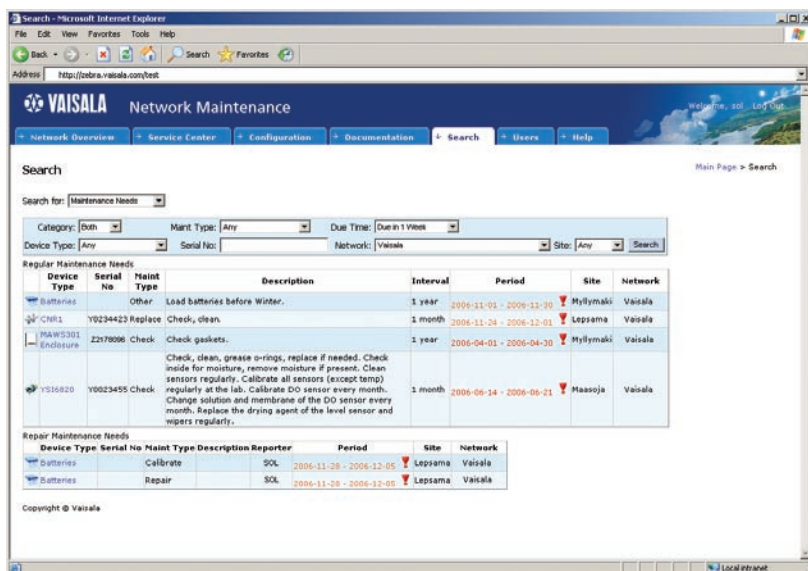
Search - Microsoft Internet Explorer

File Edit View Favorites Tools Help

Back Search Favorites

Address http://zebra.vaisala.com/test

VAISALA Network Maintenance

Welcome, sol. Log Out

+ Network Overview + Service Center + Configuration + Documentation + Search + Users + Help

Search

Main Page > Search

Search for: Maintenance Needs

Category: Both Maint Type: Any Due Time: Due in 1 Week

Device Type: Any Serial No: Network: Vaisala Site: Any Search

Regular Maintenance Needs

| Device Type | Serial No | Maint Type | Description | Interval | Period | Site | Network |
|---|---|---|---|---|---|---|---|
| Batteries | | Other | Load batteries before Winter. | 1 year | 2006-11-01 - 2006-11-30 | Myllymaki | Vaisala |
| CNR1 | Y0234423 | Replace | Check, clean. | 1 month | 2006-11-24 - 2006-12-01 | Lepsama | Vaisala |
| MAWS301 Enclosure | Z2178096 | Check | Check gaskets. | 1 year | 2006-04-01 - 2006-04-30 | Myllymaki | Vaisala |
| YSI6820 | Y0023455 | Check | Check, clean, grease o-rings, replace if needed. Check inside for moisture, remove moisture if present. Clean sensors regularly. Calibrate all sensors (except temp) regularly at the lab. Calibrate DO sensor every month. Change solution and membrane of the DO sensor every month. Replace the drying agent of the level sensor and wipers regularly. | 1 month | 2006-06-14 - 2006-06-21 | Maasoja | Vaisala |

Repair Maintenance Needs

| Device Type | Serial No | Maint Type | Description | Reporter | Period | Site | Network |
|---|---|---|---|---|---|---|---|
| Batteries | | Calibrate | | SOL | 2006-11-28 - 2006-12-05 | Lepsama | Vaisala |
| Batteries | | Repair | | SOL | 2006-11-28 - 2006-12-05 | Lepsama | Vaisala |

Copyright © Vaisala

Local intranet